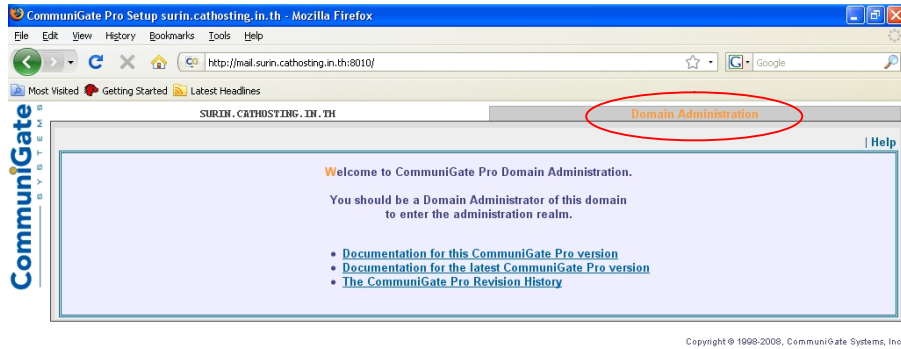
CommuniGate Pro Setup surin.cathosting.in.th - Mozilla Firefox

File Edit View History Bookmarks Tools Help

http://mail.surin.cathosting.in.th:8010/

Google

Most Visited Getting Started Latest Headlines

CommuniGate SYSTEMS

SURIN.CATHOSTING.IN.TH

Domain Administration

| Help

Welcome to CommuniGate Pro Domain Administration.

You should be a Domain Administrator of this domain to enter the administration realm.

• Documentation for this CommuniGate Pro version
• Documentation for the latest CommuniGate Pro version
• The CommuniGate Pro Revision History

Copyright © 1998-2008, CommuniGate Systems, Inc